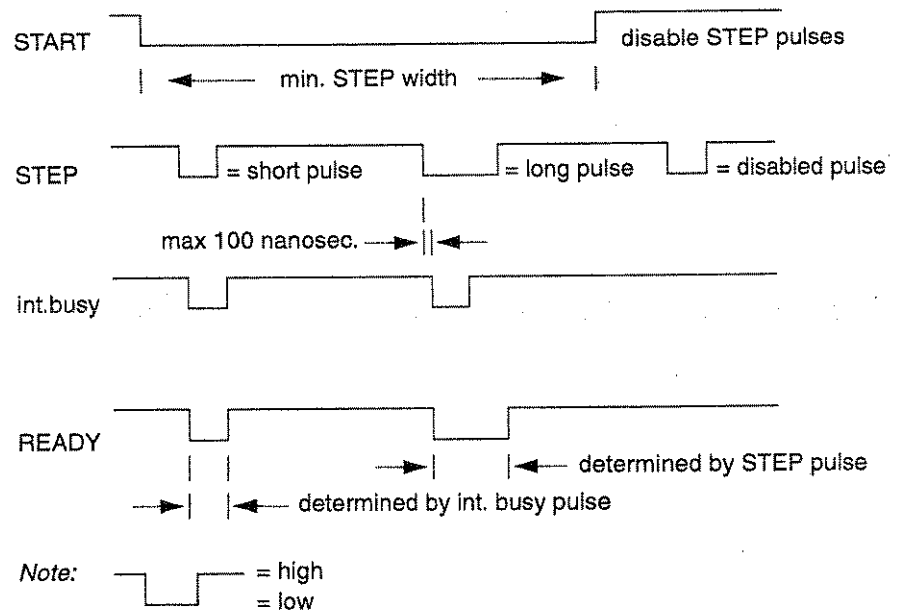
START

disable STEP pulses

min. STEP width

STEP

= short pulse

= long pulse

= disabled pulse

max 100 nanosec.

int.busy

READY

determined by STEP pulse

determined by int. busy pulse

*Note:*

= high

= low